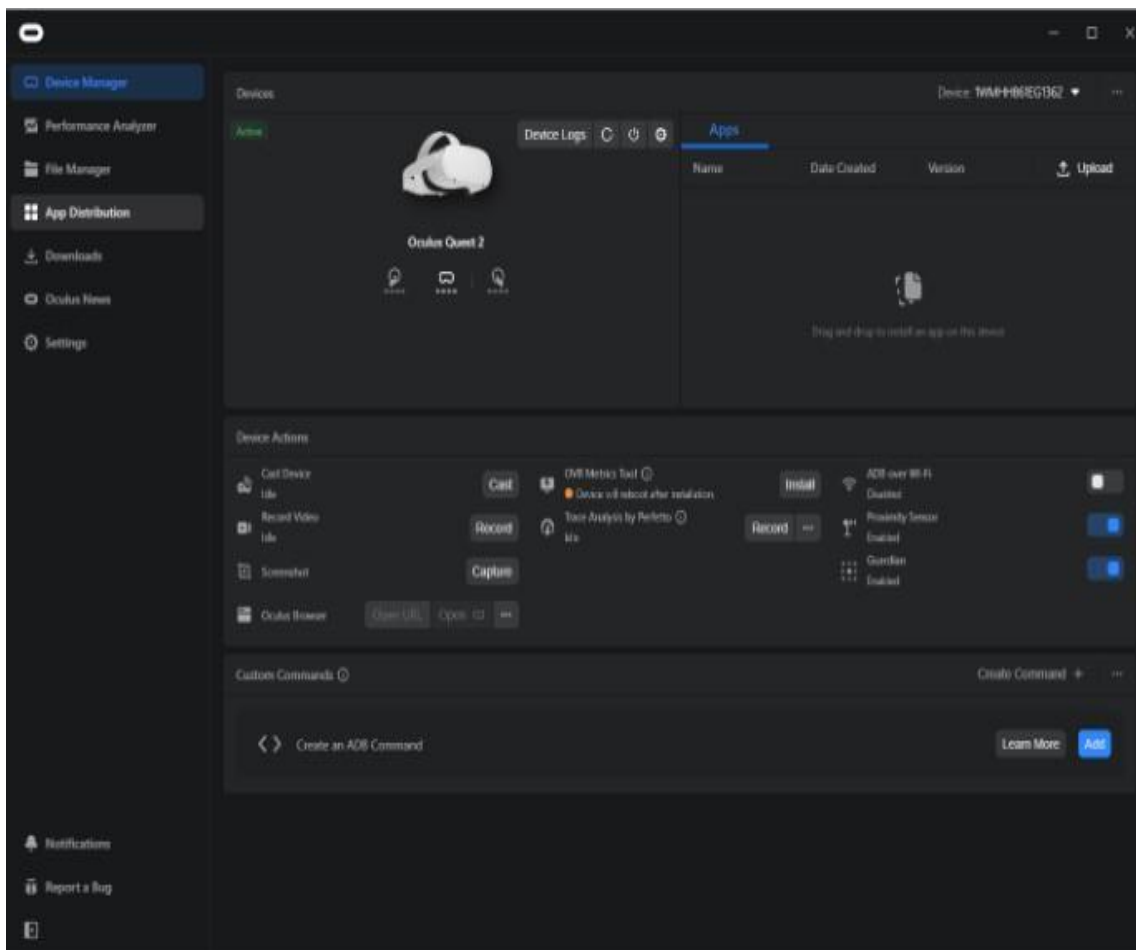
Device Manager
Performance Analyzer
File Manager
App Distribution
Downloads
Oculus News
Settings

Devices
Device 1WMHH86IEG1362
Active
Device Logs
Oculus Quest 2
Apps
Name
Date Created
Version
Upload
Drag and drop to install an app on this device

Device Actions
Cast Device
Idle
Cast
Record Video
Idle
Record
Screenshot
Capture
Oculus Browser
Open URL
Open
OVR Metrics Tool
Device will reboot after installation
Install
Trace Analysis by Perfetto
Idle
Record
ADB over Wi-Fi
Disabled
Proximity Sensor
Enabled
Guardian
Enabled

Custom Commands
Create Command +
Create an ADB Command
Learn More
Add

Notifications
Report a Bug